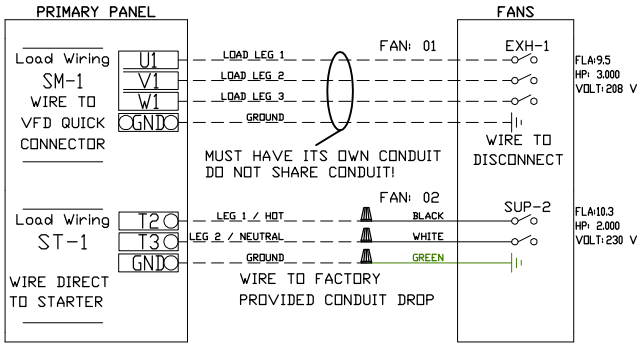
PRIMARY PANEL

Load Wiring
SM-1
WIRE TO
VFD QUICK
CONNECTOR

U1
V1
W1
GND

LOAD LEG 1
LOAD LEG 2
LOAD LEG 3
GROUND

FAN: 01

MUST HAVE ITS OWN CONDUIT
DO NOT SHARE CONDUIT!

FANS

EXH-1

WIRE TO
DISCONNECT

FLA:9.5
HP: 3.000
VOLT:208 V

Load Wiring
ST-1

WIRE DIRECT
TO STARTER

T2
T3
GND

LEG 1 / HOT
LEG 2 / NEUTRAL
GROUND

FAN: 02

BLACK
WHITE
GREEN

WIRE TO FACTORY
PROVIDED CONDUIT DROP

SUP-2

FLA:10.3
HP: 2.000
VOLT:230 V